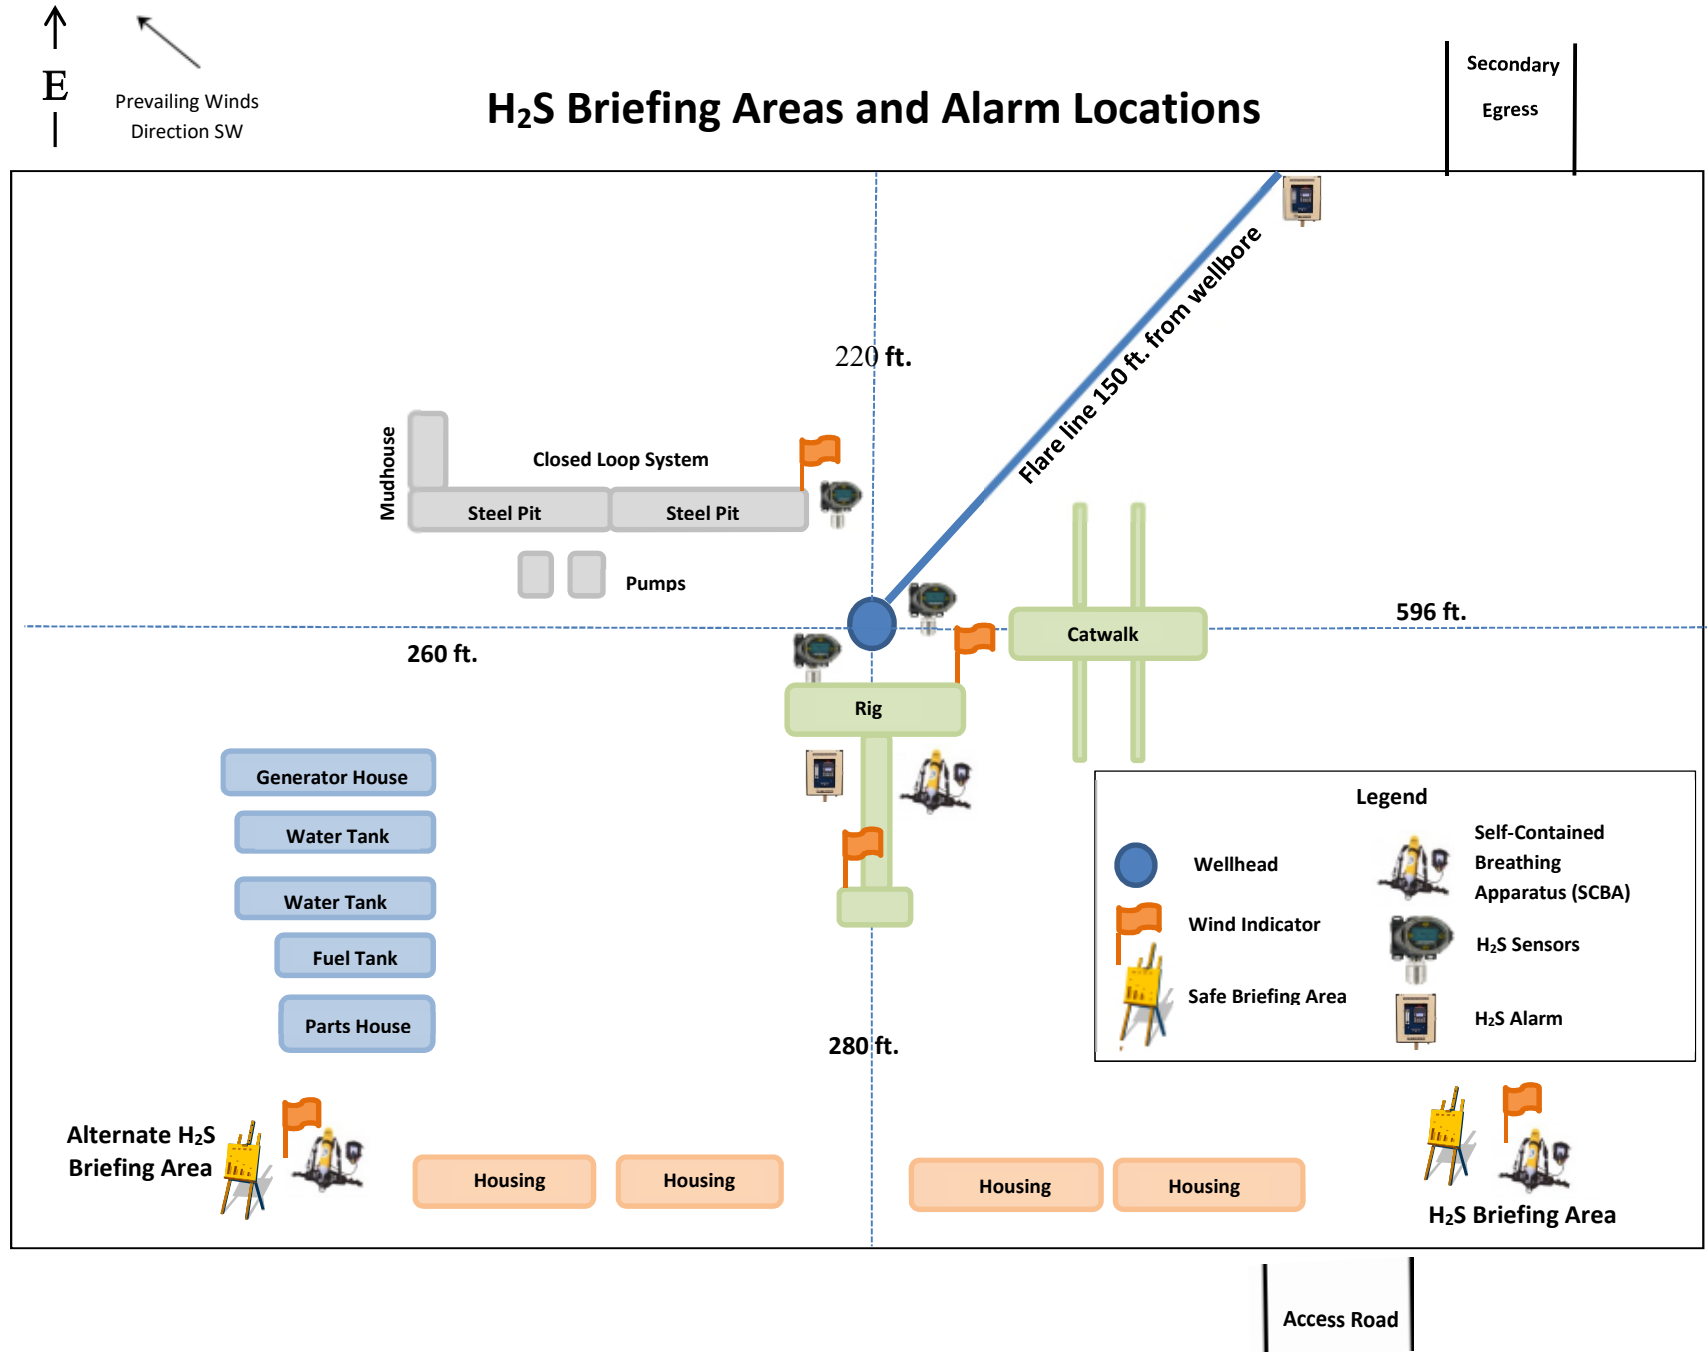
E

Prevailing Winds Direction SW

$H_2S$ Briefing Areas and Alarm Locations

Secondary Egress

220 ft.

Flare line 150 ft. from wellbore

Mudhouse

Closed Loop System

Steel Pit

Steel Pit

Pumps

260 ft.

596 ft.

Catwalk

Rig

Generator House

Water Tank

Water Tank

Fuel Tank

Parts House

Legend

Wellhead

Wind Indicator

Safe Briefing Area

Self-Contained Breathing Apparatus (SCBA)

$H_2S$ Sensors

$H_2S$ Alarm

280 ft.

Alternate $H_2S$ Briefing Area

Housing

Housing

Housing

Housing

$H_2S$ Briefing Area

Access Road